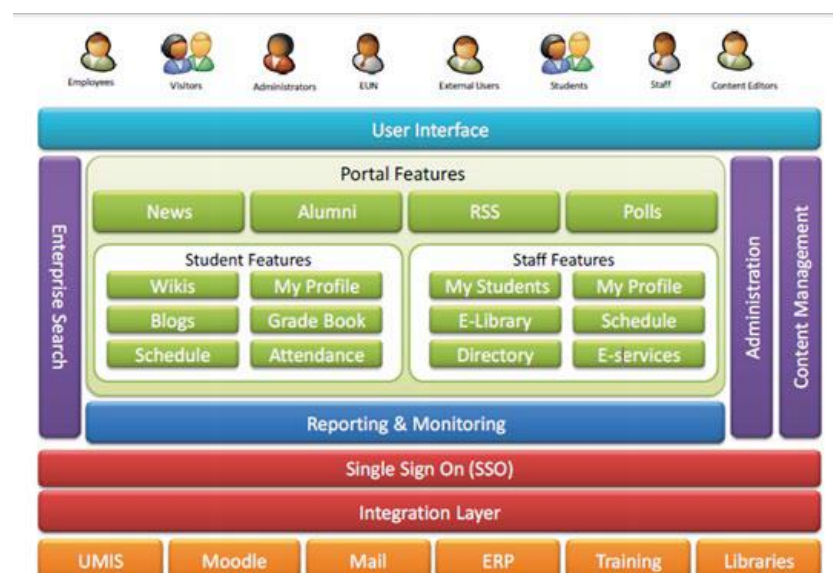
Employees Visitors Administrators EUN External Users Students Staff Content Editors

User Interface

Enterprise Search

Portal Features

News Alumni RSS Polls

Student Features

Wikis My Profile

Blogs Grade Book

Schedule Attendance

Staff Features

My Students My Profile

E-Library Schedule

Directory E-services

Administration

Content Management

Reporting & Monitoring

Single Sign On (SSO)

Integration Layer

UMIS Moodle Mail ERP Training Libraries